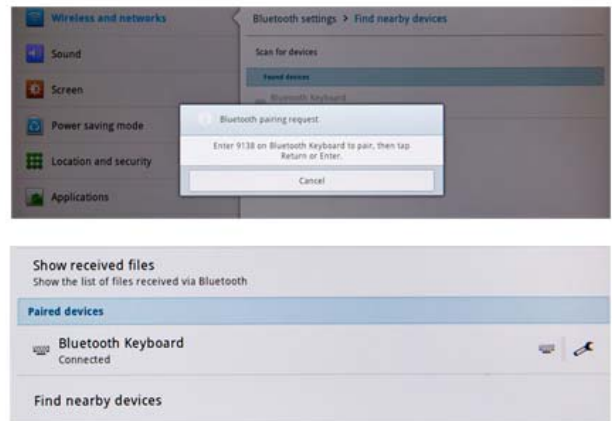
Wireless and networks
Sound
Screen
Power saving mode
Location and security
Applications

Bluetooth settings > Find nearby devices
Scan for devices
Found devices
Bluetooth Keyboard

Bluetooth pairing request
Enter 9138 on Bluetooth Keyboard to pair, then tap Return or Enter.
Cancel

Show received files
Show the list of files received via Bluetooth
Paired devices
Bluetooth Keyboard
Connected
Find nearby devices